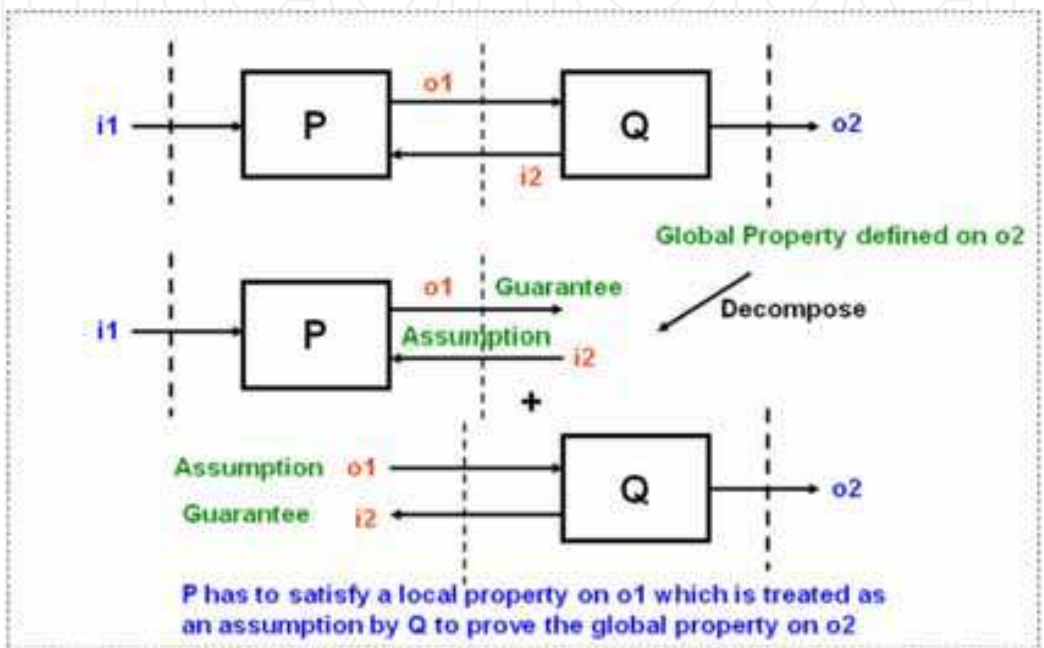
o1

i1

P

Q

o2

i2

Global Property defined on o2

o1 Guarantee

i1

P

Decompose

Assumption

i2

+

Assumption o1

Q

o2

Guarantee i2

P has to satisfy a local property on o1 which is treated as an assumption by Q to prove the global property on o2